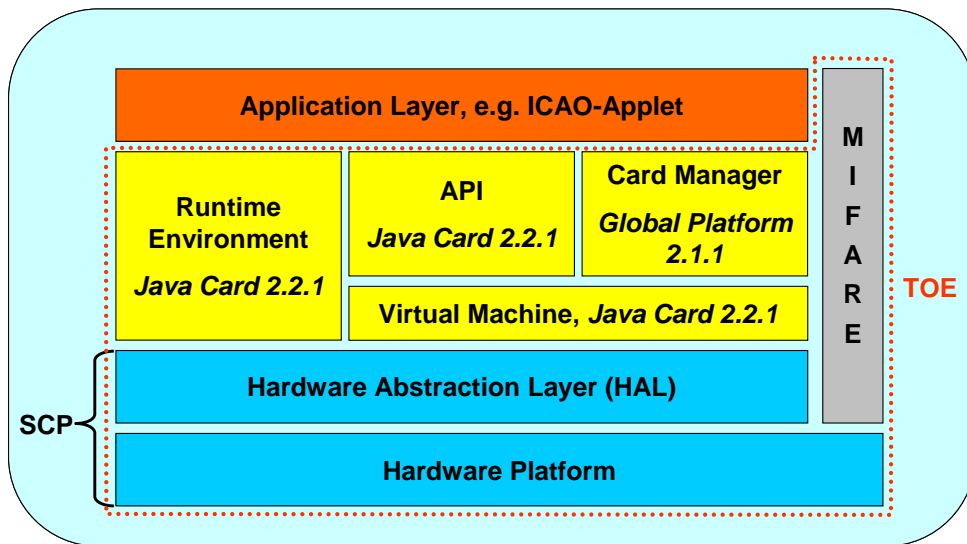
Application Layer, e.g. ICAO-Applet

MIFARE

Runtime Environment
Java Card 2.2.1

API
Java Card 2.2.1

Card Manager
Global Platform 2.1.1

Virtual Machine, Java Card 2.2.1

TOE

Hardware Abstraction Layer (HAL)

SCP

Hardware Platform